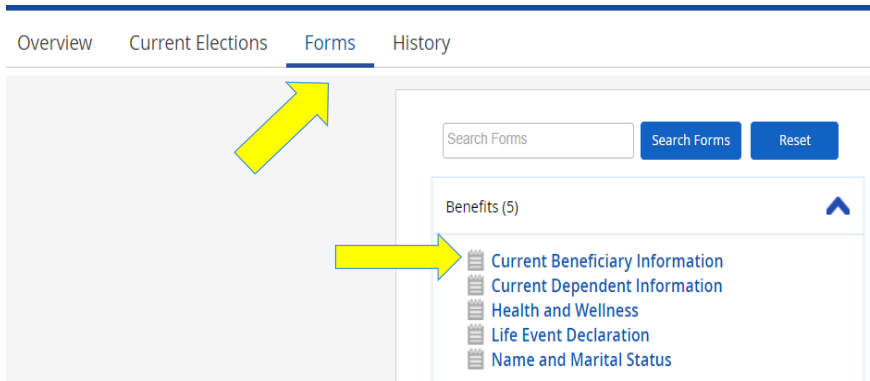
Overview Current Elections Forms History

Search Forms

Search Forms

Reset

Benefits (5)

Current Beneficiary Information
Current Dependent Information
Health and Wellness
Life Event Declaration
Name and Marital Status